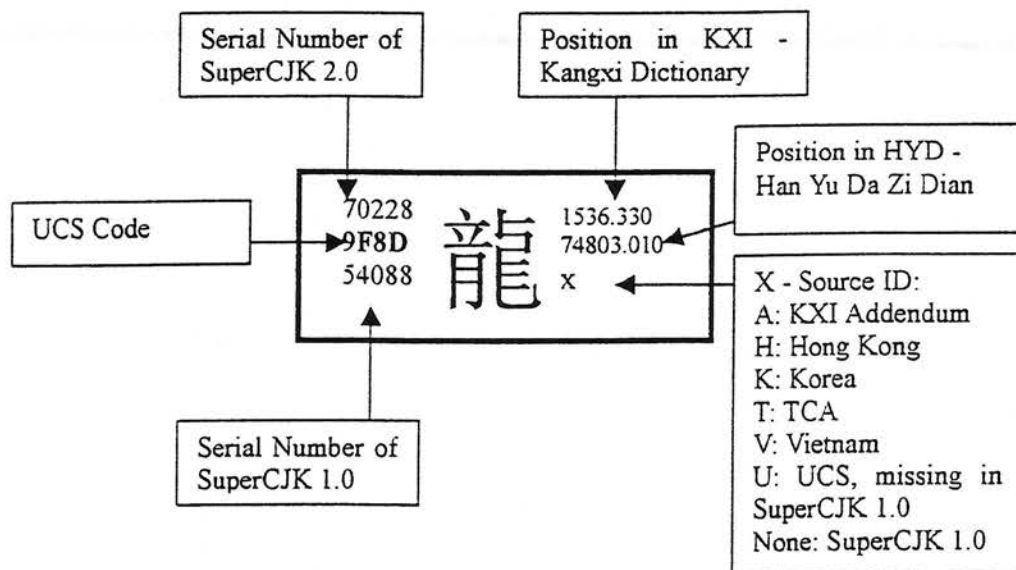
Serial Number of SuperCJK 2.0

Position in KXI - Kangxi Dictionary

Position in HYD - Han Yu Da Zi Dian

UCS Code

70228
9F8D
54088

龍

1536.330
74803.010
x

X - Source ID:
A: KXI Addendum
H: Hong Kong
K: Korea
T: TCA
V: Vietnam
U: UCS, missing in SuperCJK 1.0
None: SuperCJK 1.0

Serial Number of SuperCJK 1.0